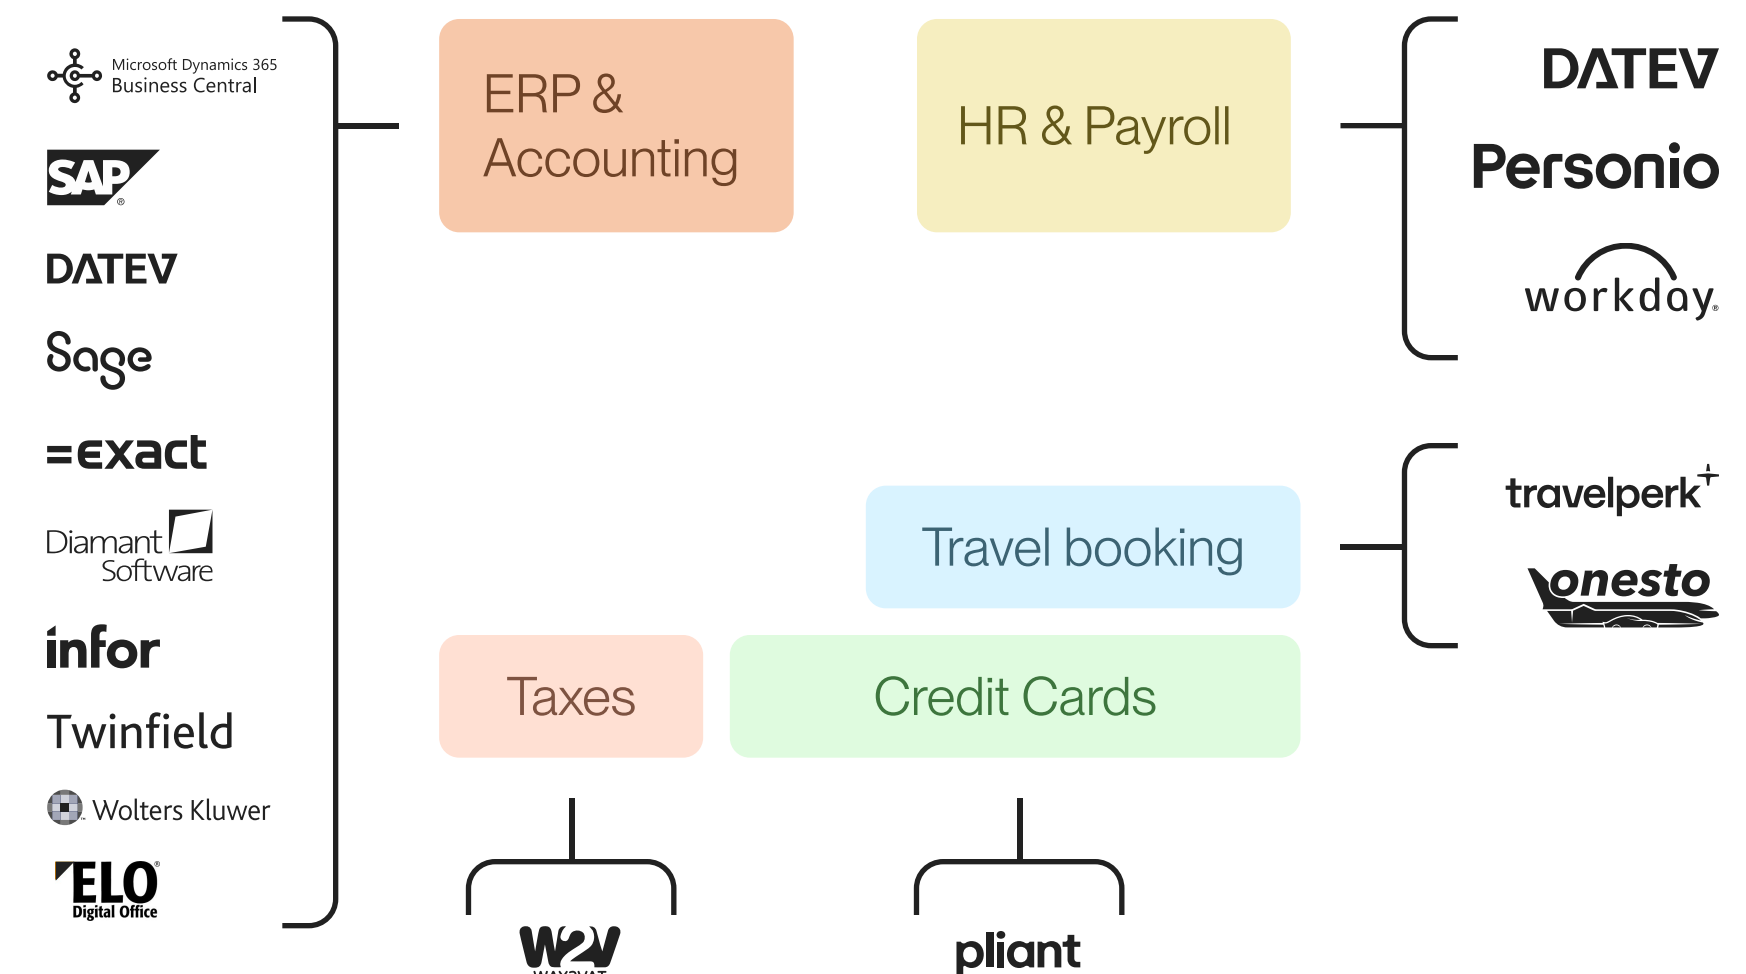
Microsoft Dynamics 365
Business Central

SAP

DATEV

Sage

=exact

Diamant Software

infor

Twinfield

Wolters Kluwer

ELO Digital Office

ERP & Accounting

HR & Payroll

DATEV

Personio

workday.

Travel booking

travelperk

onesto

Taxes

Credit Cards

W2V
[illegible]

pliant